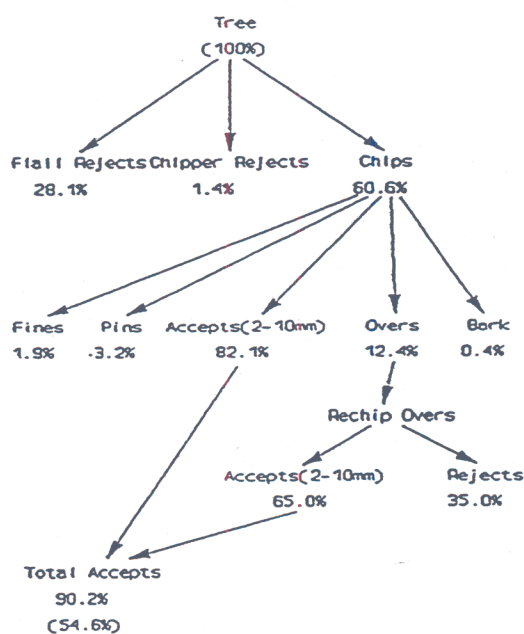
Tree
(100%)

Flail Rejects
28.1%

Chipper Rejects
1.4%

Chips
60.6%

Fines
1.9%

Pins
.3.2%

Accepts(2-10mm)
82.1%

Overs
12.4%

Bark
0.4%

Rechip Overs

Accepts(2-10mm)
65.0%

Rejects
35.0%

Total Accepts
90.2%
(54.6%)